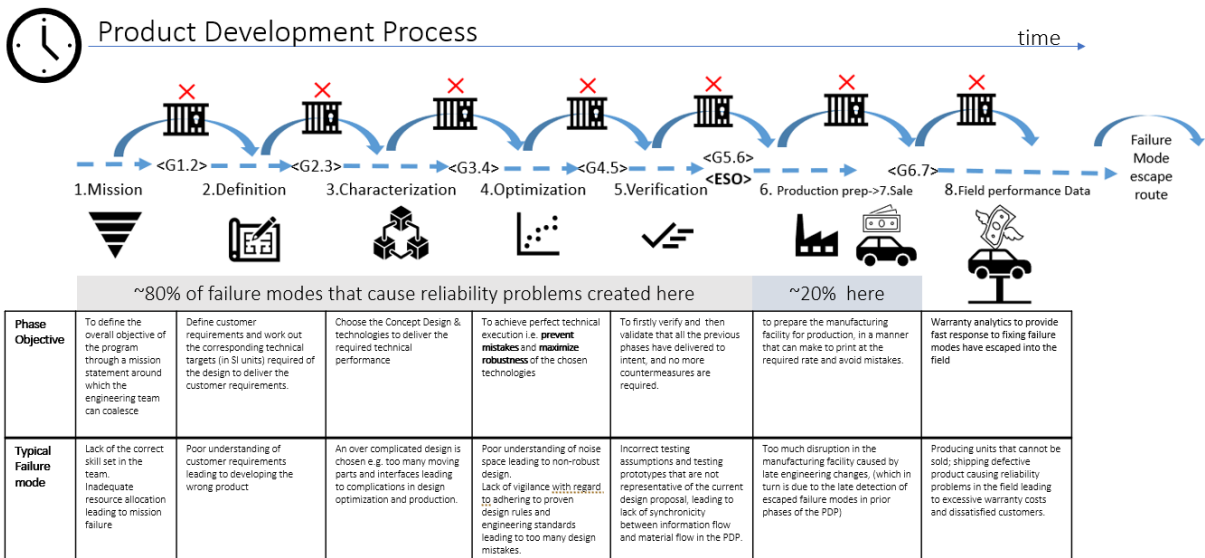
Product Development Process

time

<G1.2> <G2.3> <G3.4> <G4.5> <G5.6> <ESO> <G6.7>

Failure Mode escape route

1.Mission 2.Definition 3.Characterization 4.Optimization 5.Verification 6. Production prep->7.Sale 8.Field performance Data

~80% of failure modes that cause reliability problems created here

~20% here

| | | | | | | | |
|---|---|---|---|---|---|---|---|
| Phase Objective | To define the overall objective of the program through a mission statement around which the engineering team can coalesce | Define customer requirements and work out the corresponding technical targets (in SI units) required of the design to deliver the customer requirements. | Choose the Concept Design & technologies to deliver the required technical performance | To achieve perfect technical execution i.e. **prevent mistakes** and **maximize robustness** of the chosen technologies | To firstly verify and then validate that all the previous phases have delivered to intent, and no more countermeasures are required. | to prepare the manufacturing facility for production, in a manner that can make to print at the required rate and avoid mistakes. | Warranty analytics to provide fast response to fixing failure modes have escaped into the field |
| Typical Failure mode | Lack of the correct skill set in the team. Inadequate resource allocation leading to mission failure | Poor understanding of customer requirements leading to developing the wrong product | An over complicated design is chosen e.g. too many moving parts and interfaces leading to complications in design optimization and production. | Poor understanding of noise space leading to non-robust design. Lack of vigilance with regard to adhering to proven design rules and engineering standards leading to too many design mistakes. | Incorrect testing assumptions and testing prototypes that are not representative of the current design proposal, leading to lack of synchronicity between information flow and material flow in the PDP. | Too much disruption in the manufacturing facility caused by late engineering changes, (which in turn is due to the late detection of escaped failure modes in prior phases of the PDP) | Producing units that cannot be sold; shipping defective product causing reliability problems in the field leading to excessive warranty costs and dissatisfied customers. |